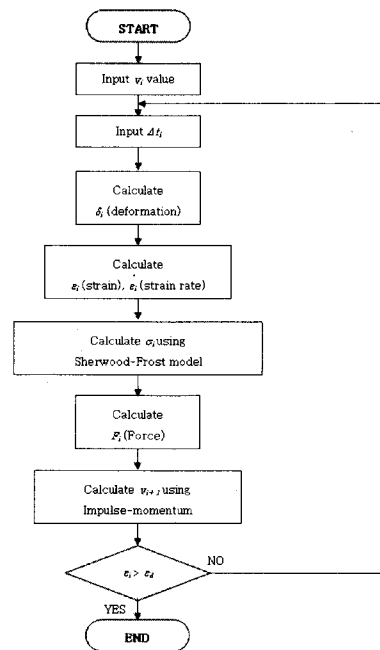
START

Input $v_i$ value

Input $\Delta t_i$

Calculate $\delta_i$ (deformation)

Calculate $\varepsilon_i$ (strain), $\dot{\varepsilon}_i$ (strain rate)

Calculate $\sigma_i$ using Sherwood-Frost model

Calculate $F_i$ (Force)

Calculate $v_{i+1}$ using Impulse-momentum

$\varepsilon_i > \varepsilon_d$

NO

YES

END